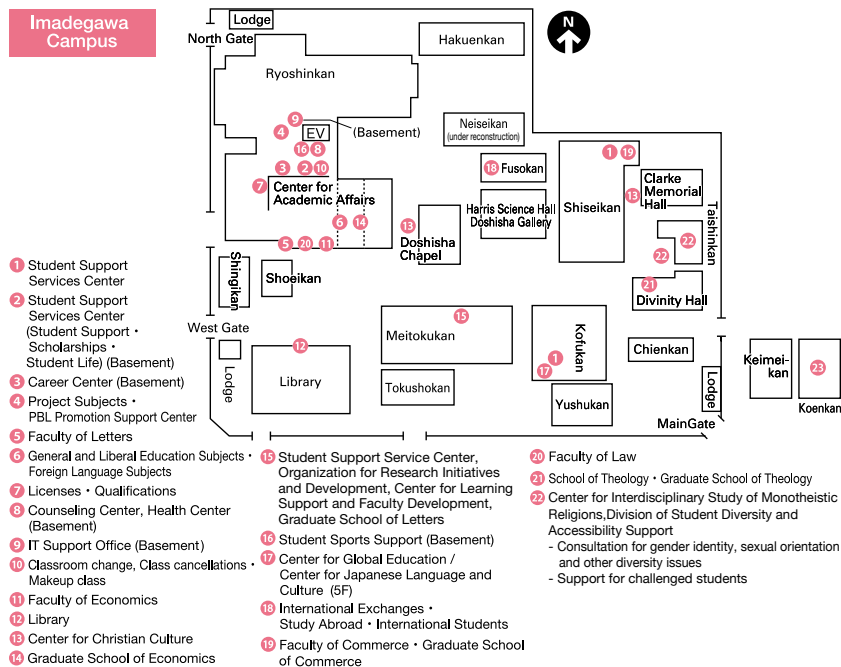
Imadegawa Campus

Lodge
North Gate
Hakuenkan
N
Ryoshinkan
9
4
EV
(Basement)
16 8
3 2 10
7
Center for Academic Affairs
6 14
5 20 11
Neiseikan
(under reconstruction)
18 Fusokan
Harris Science Hall
Doshisha Gallery
13
Doshisha Chapel
1 19
Shiseikan
13
Clarke Memorial Hall
22
22
21
Divinity Hall
Taishinkan
Shingikan
Shoeikan
West Gate
15
Meitokukan
12
Library
Lodge
Tokushokan
Kofukan
1
17
Yushukan
Chienkan
Lodge
Keimeikan
23
Koenkan
MainGate

1 Student Support Services Center
2 Student Support Services Center (Student Support・Scholarships・Student Life) (Basement)
3 Career Center (Basement)
4 Project Subjects・PBL Promotion Support Center
5 Faculty of Letters
6 General and Liberal Education Subjects・Foreign Language Subjects
7 Licenses・Qualifications
8 Counseling Center, Health Center (Basement)
9 IT Support Office (Basement)
10 Classroom change, Class cancellations・Makeup class
11 Faculty of Economics
12 Library
13 Center for Christian Culture
14 Graduate School of Economics
15 Student Support Service Center, Organization for Research Initiatives and Development, Center for Learning Support and Faculty Development, Graduate School of Letters
16 Student Sports Support (Basement)
17 Center for Global Education / Center for Japanese Language and Culture (5F)
18 International Exchanges・Study Abroad・International Students
19 Faculty of Commerce・Graduate School of Commerce
20 Faculty of Law
21 School of Theology・Graduate School of Theology
22 Center for Interdisciplinary Study of Monotheistic Religions,Division of Student Diversity and Accessibility Support
- Consultation for gender identity, sexual orientation and other diversity issues
- Support for challenged students